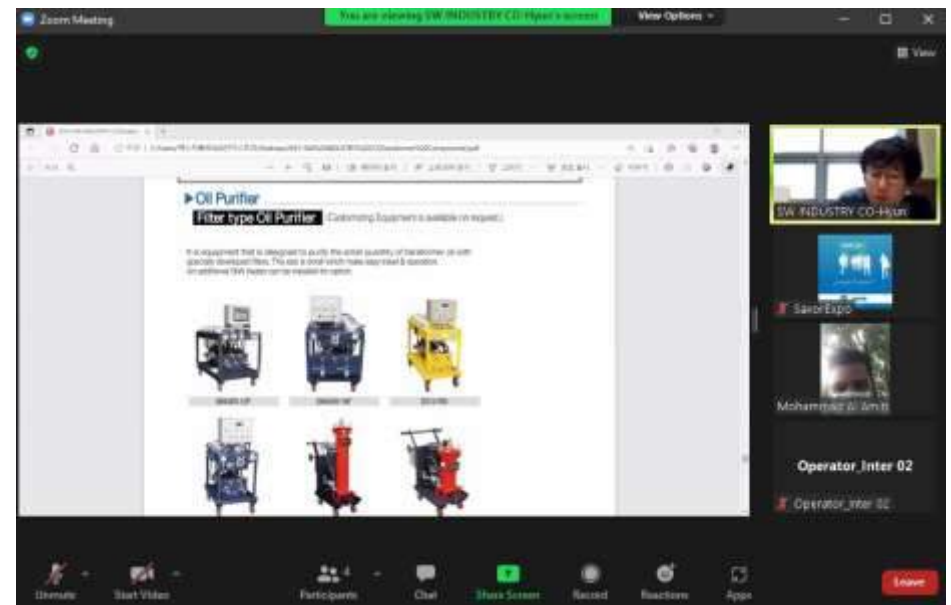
Zoom Meeting

You are viewing SW INDUSTRY CO-Hyun's screen

View Options

View

▶Oil Purifier

Filter type Oil Purifier (Customizing Equipment is available on request.)

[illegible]

SW INDUSTRY CO-Hyun

SavorExpo

Mohammad Al Amin

Operator_Inter 02

Operator_Inter 02

Unmute

Start Video

Participants 4

Chat

Share Screen

Record

Reactions

Apps

Leave